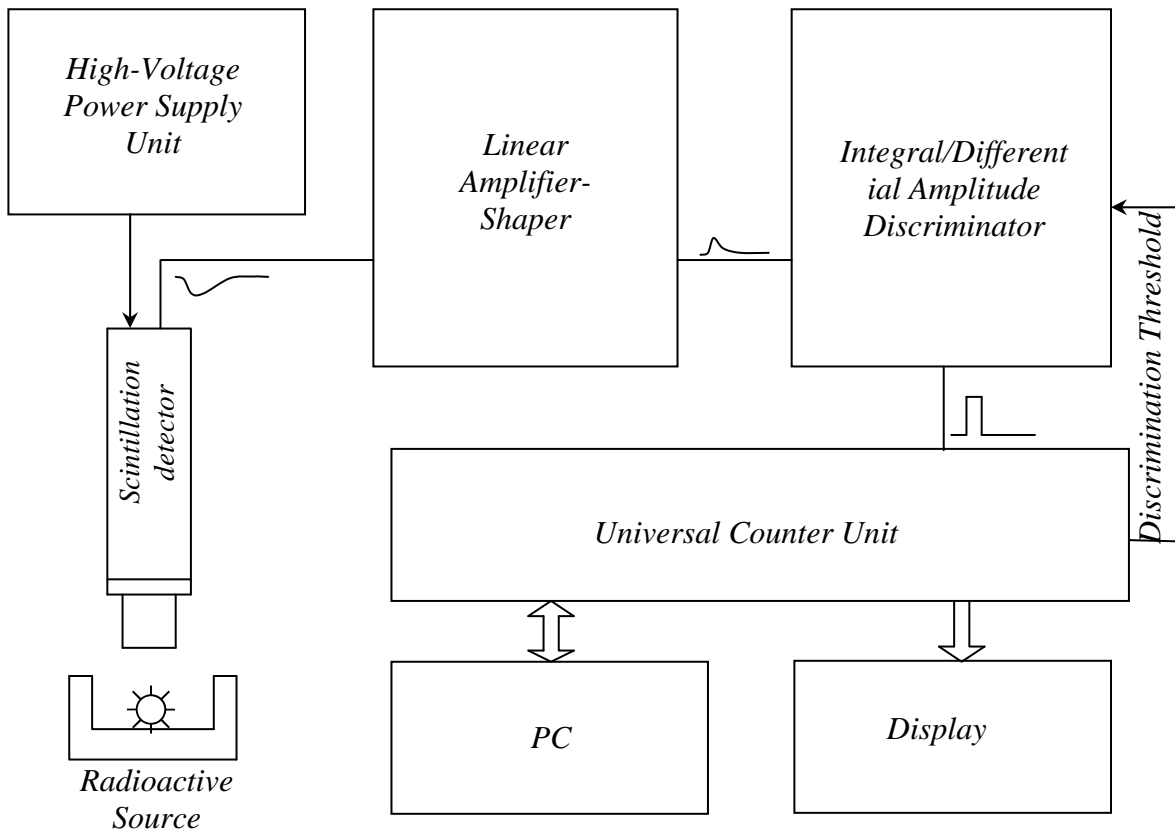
High-Voltage Power Supply Unit

Linear Amplifier-Shaper

Integral/Differential Amplitude Discriminator

Discrimination Threshold

Scintillation detector

Universal Counter Unit

PC

Display

Radioactive Source